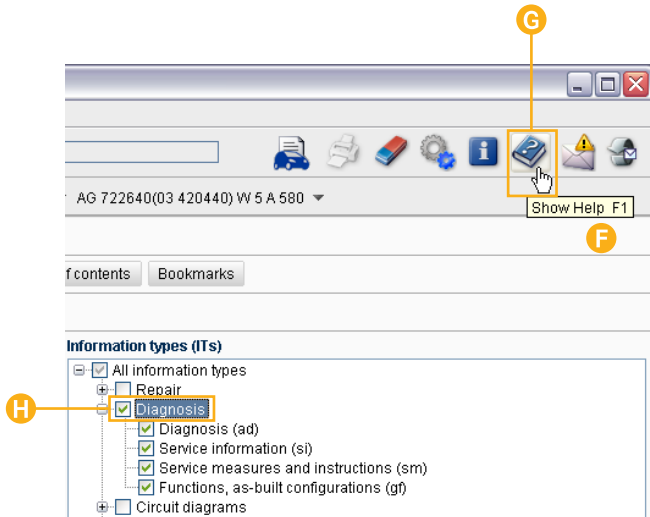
G

AG 722640(03 420440) W 5 A 580

Show Help F1

F

f contents

Bookmarks

Information types (ITs)

All information types

Repair

H

Diagnosis

Diagnosis (ad)

Service information (si)

Service measures and instructions (sm)

Functions, as-built configurations (gf)

Circuit diagrams